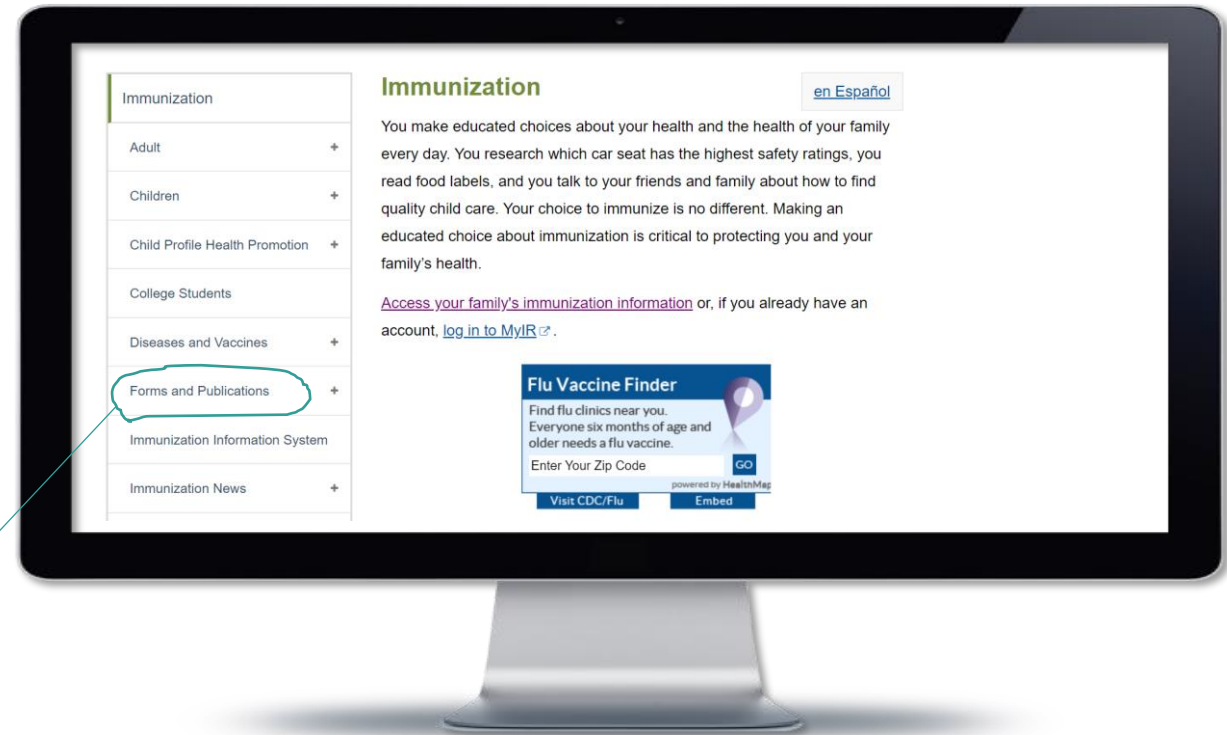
Immunization

Adult +

Children +

Child Profile Health Promotion +

College Students

Diseases and Vaccines +

Forms and Publications +

Immunization Information System

Immunization News +

Immunization

en Español

You make educated choices about your health and the health of your family every day. You research which car seat has the highest safety ratings, you read food labels, and you talk to your friends and family about how to find quality child care. Your choice to immunize is no different. Making an educated choice about immunization is critical to protecting you and your family's health.

Access your family's immunization information or, if you already have an account, log in to MyIR.

Flu Vaccine Finder

Find flu clinics near you. Everyone six months of age and older needs a flu vaccine.

Enter Your Zip Code

GO

powered by HealthMap

Visit CDC/Flu

Embed